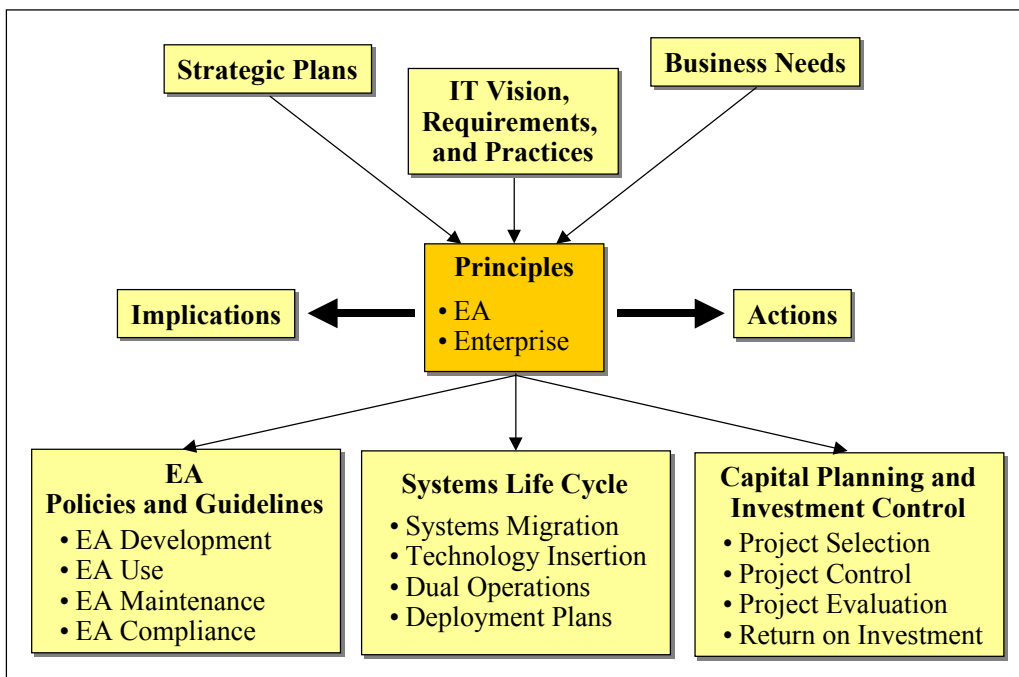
Strategic Plans

IT Vision, Requirements, and Practices

Business Needs

Principles
• EA
• Enterprise

Implications

Actions

EA Policies and Guidelines
• EA Development
• EA Use
• EA Maintenance
• EA Compliance

Systems Life Cycle
• Systems Migration
• Technology Insertion
• Dual Operations
• Deployment Plans

Capital Planning and Investment Control
• Project Selection
• Project Control
• Project Evaluation
• Return on Investment